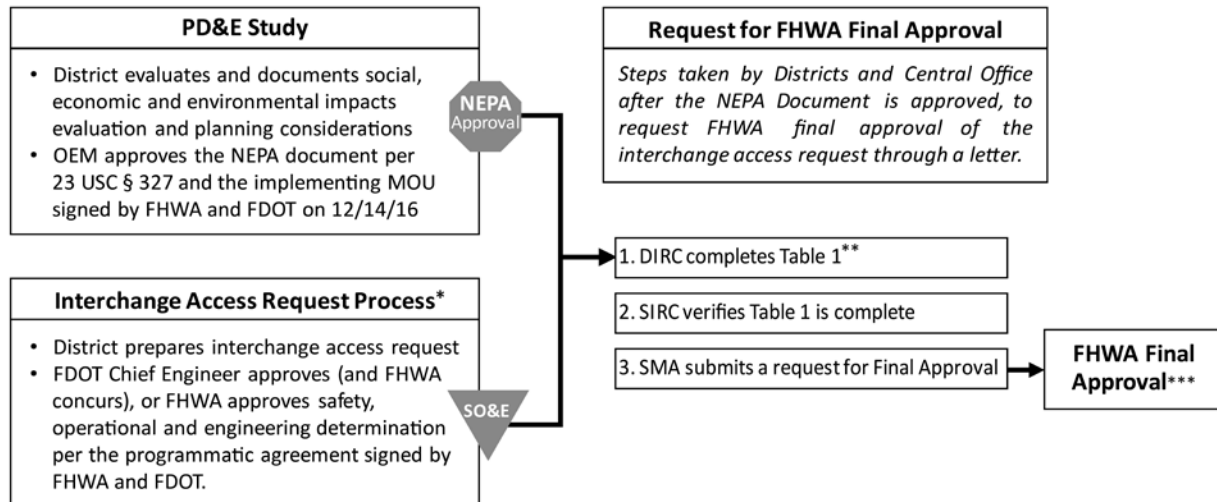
PD&E Study

- District evaluates and documents social, economic and environmental impacts evaluation and planning considerations
- OEM approves the NEPA document per 23 USC § 327 and the implementing MOU signed by FHWA and FDOT on 12/14/16

NEPA Approval

Interchange Access Request Process*

- District prepares interchange access request
- FDOT Chief Engineer approves (and FHWA concurs), or FHWA approves safety, operational and engineering determination per the programmatic agreement signed by FHWA and FDOT.

SO&E

Request for FHWA Final Approval

*Steps taken by Districts and Central Office after the NEPA Document is approved, to request FHWA final approval of the interchange access request through a letter.*

1. DIRC completes Table 1**

2. SIRC verifies Table 1 is complete

3. SMA submits a request for Final Approval

FHWA Final Approval***